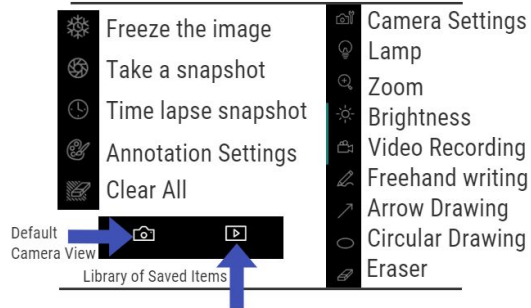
Freeze the image
Take a snapshot
Time lapse snapshot
Annotation Settings
Clear All

Default Camera View

Library of Saved Items

Camera Settings
Lamp
Zoom
Brightness
Video Recording
Freehand writing
Arrow Drawing
Circular Drawing
Eraser